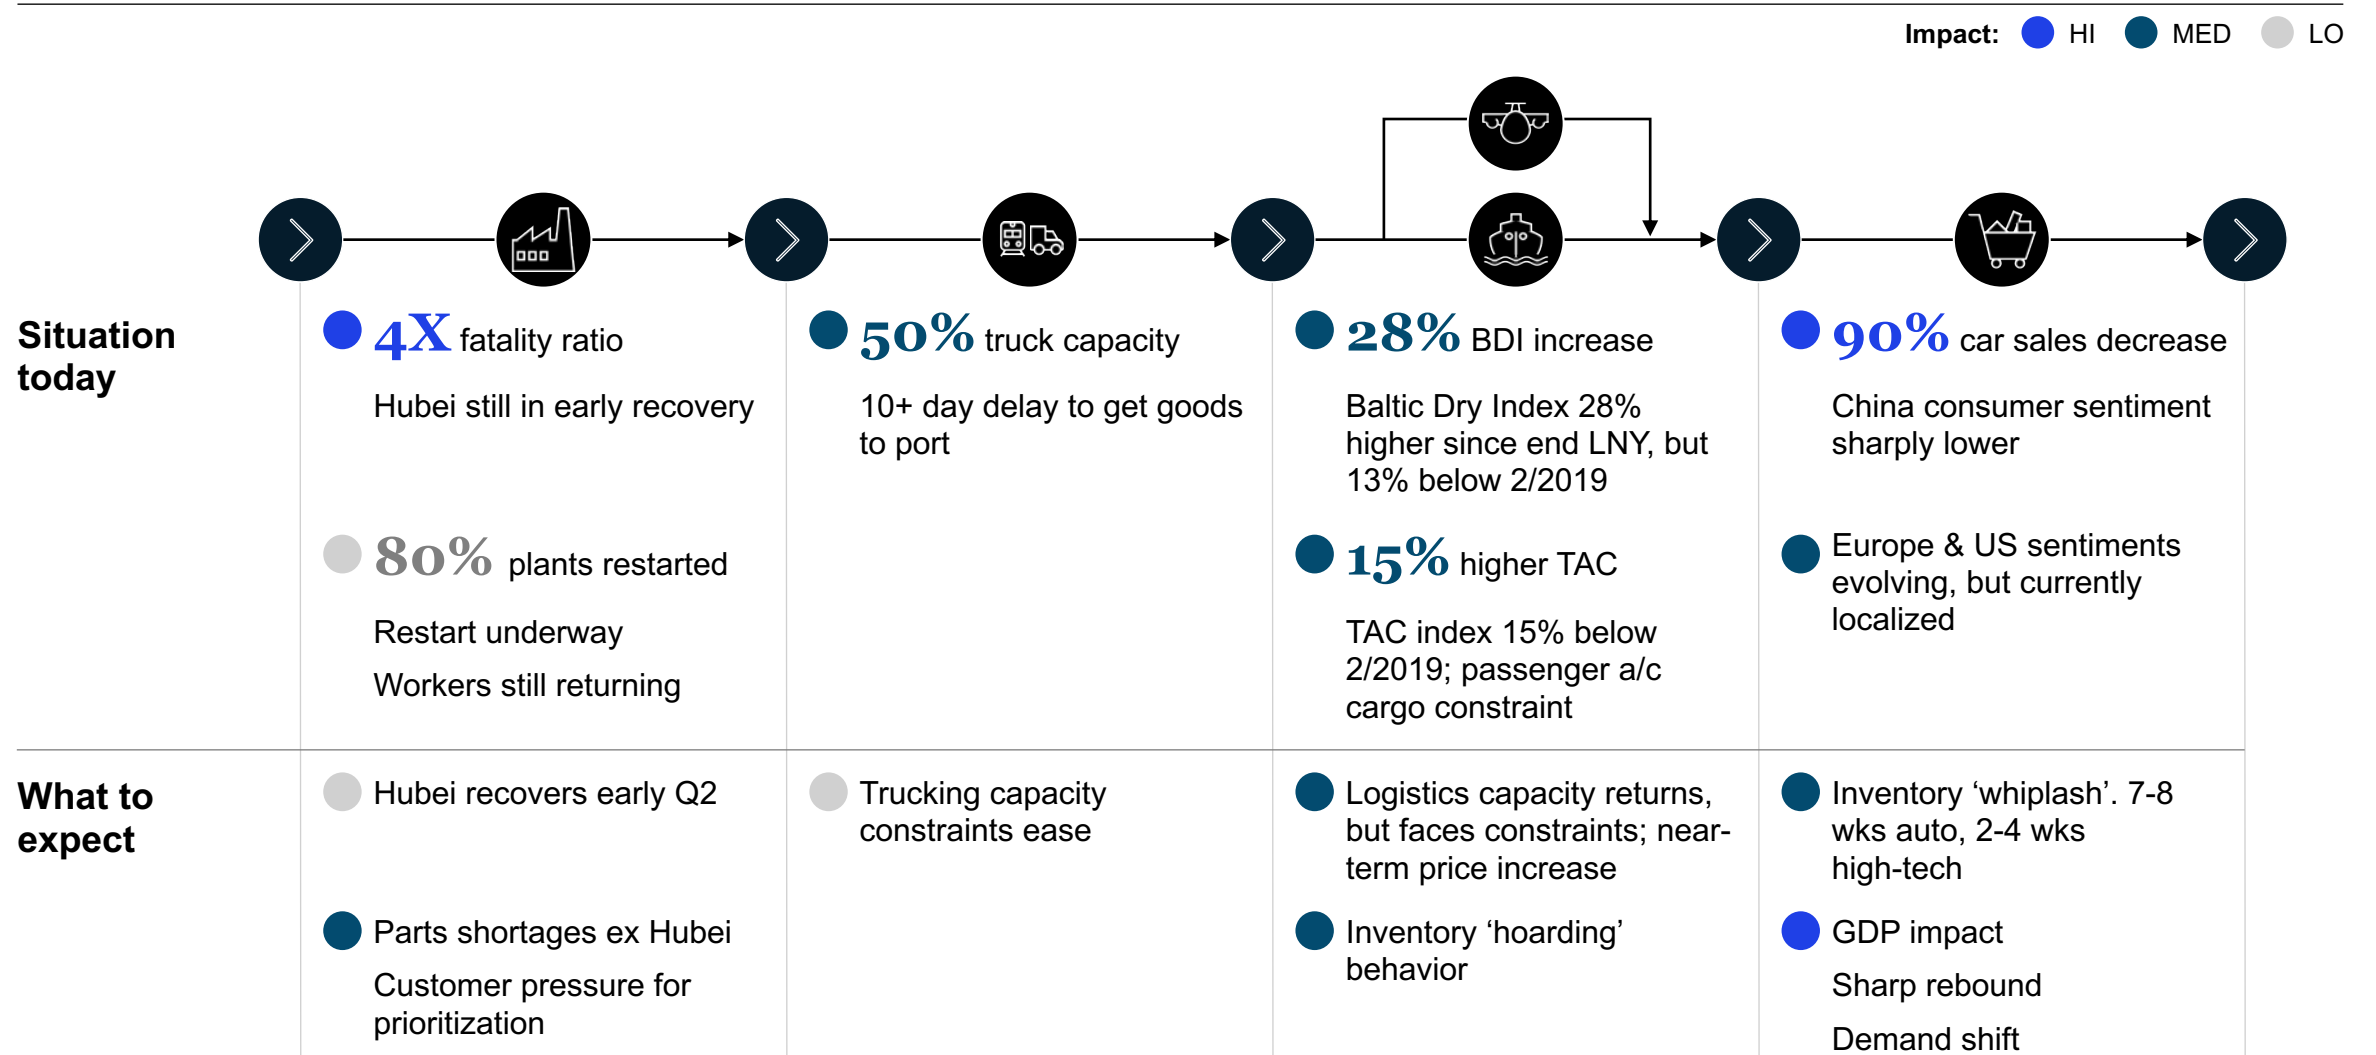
Impact: HI MED LO

Situation today

4X fatality ratio

Hubei still in early recovery

80% plants restarted

Restart underway

Workers still returning

50% truck capacity

10+ day delay to get goods to port

28% BDI increase

Baltic Dry Index 28% higher since end LNY, but 13% below 2/2019

15% higher TAC

TAC index 15% below 2/2019; passenger a/c cargo constraint

90% car sales decrease

China consumer sentiment sharply lower

Europe & US sentiments evolving, but currently localized

What to expect

Hubei recovers early Q2

Parts shortages ex Hubei

Customer pressure for prioritization

Trucking capacity constraints ease

Logistics capacity returns, but faces constraints; near-term price increase

Inventory ‘hoarding’ behavior

Inventory ‘whiplash’. 7-8 wks auto, 2-4 wks high-tech

GDP impact

Sharp rebound

Demand shift